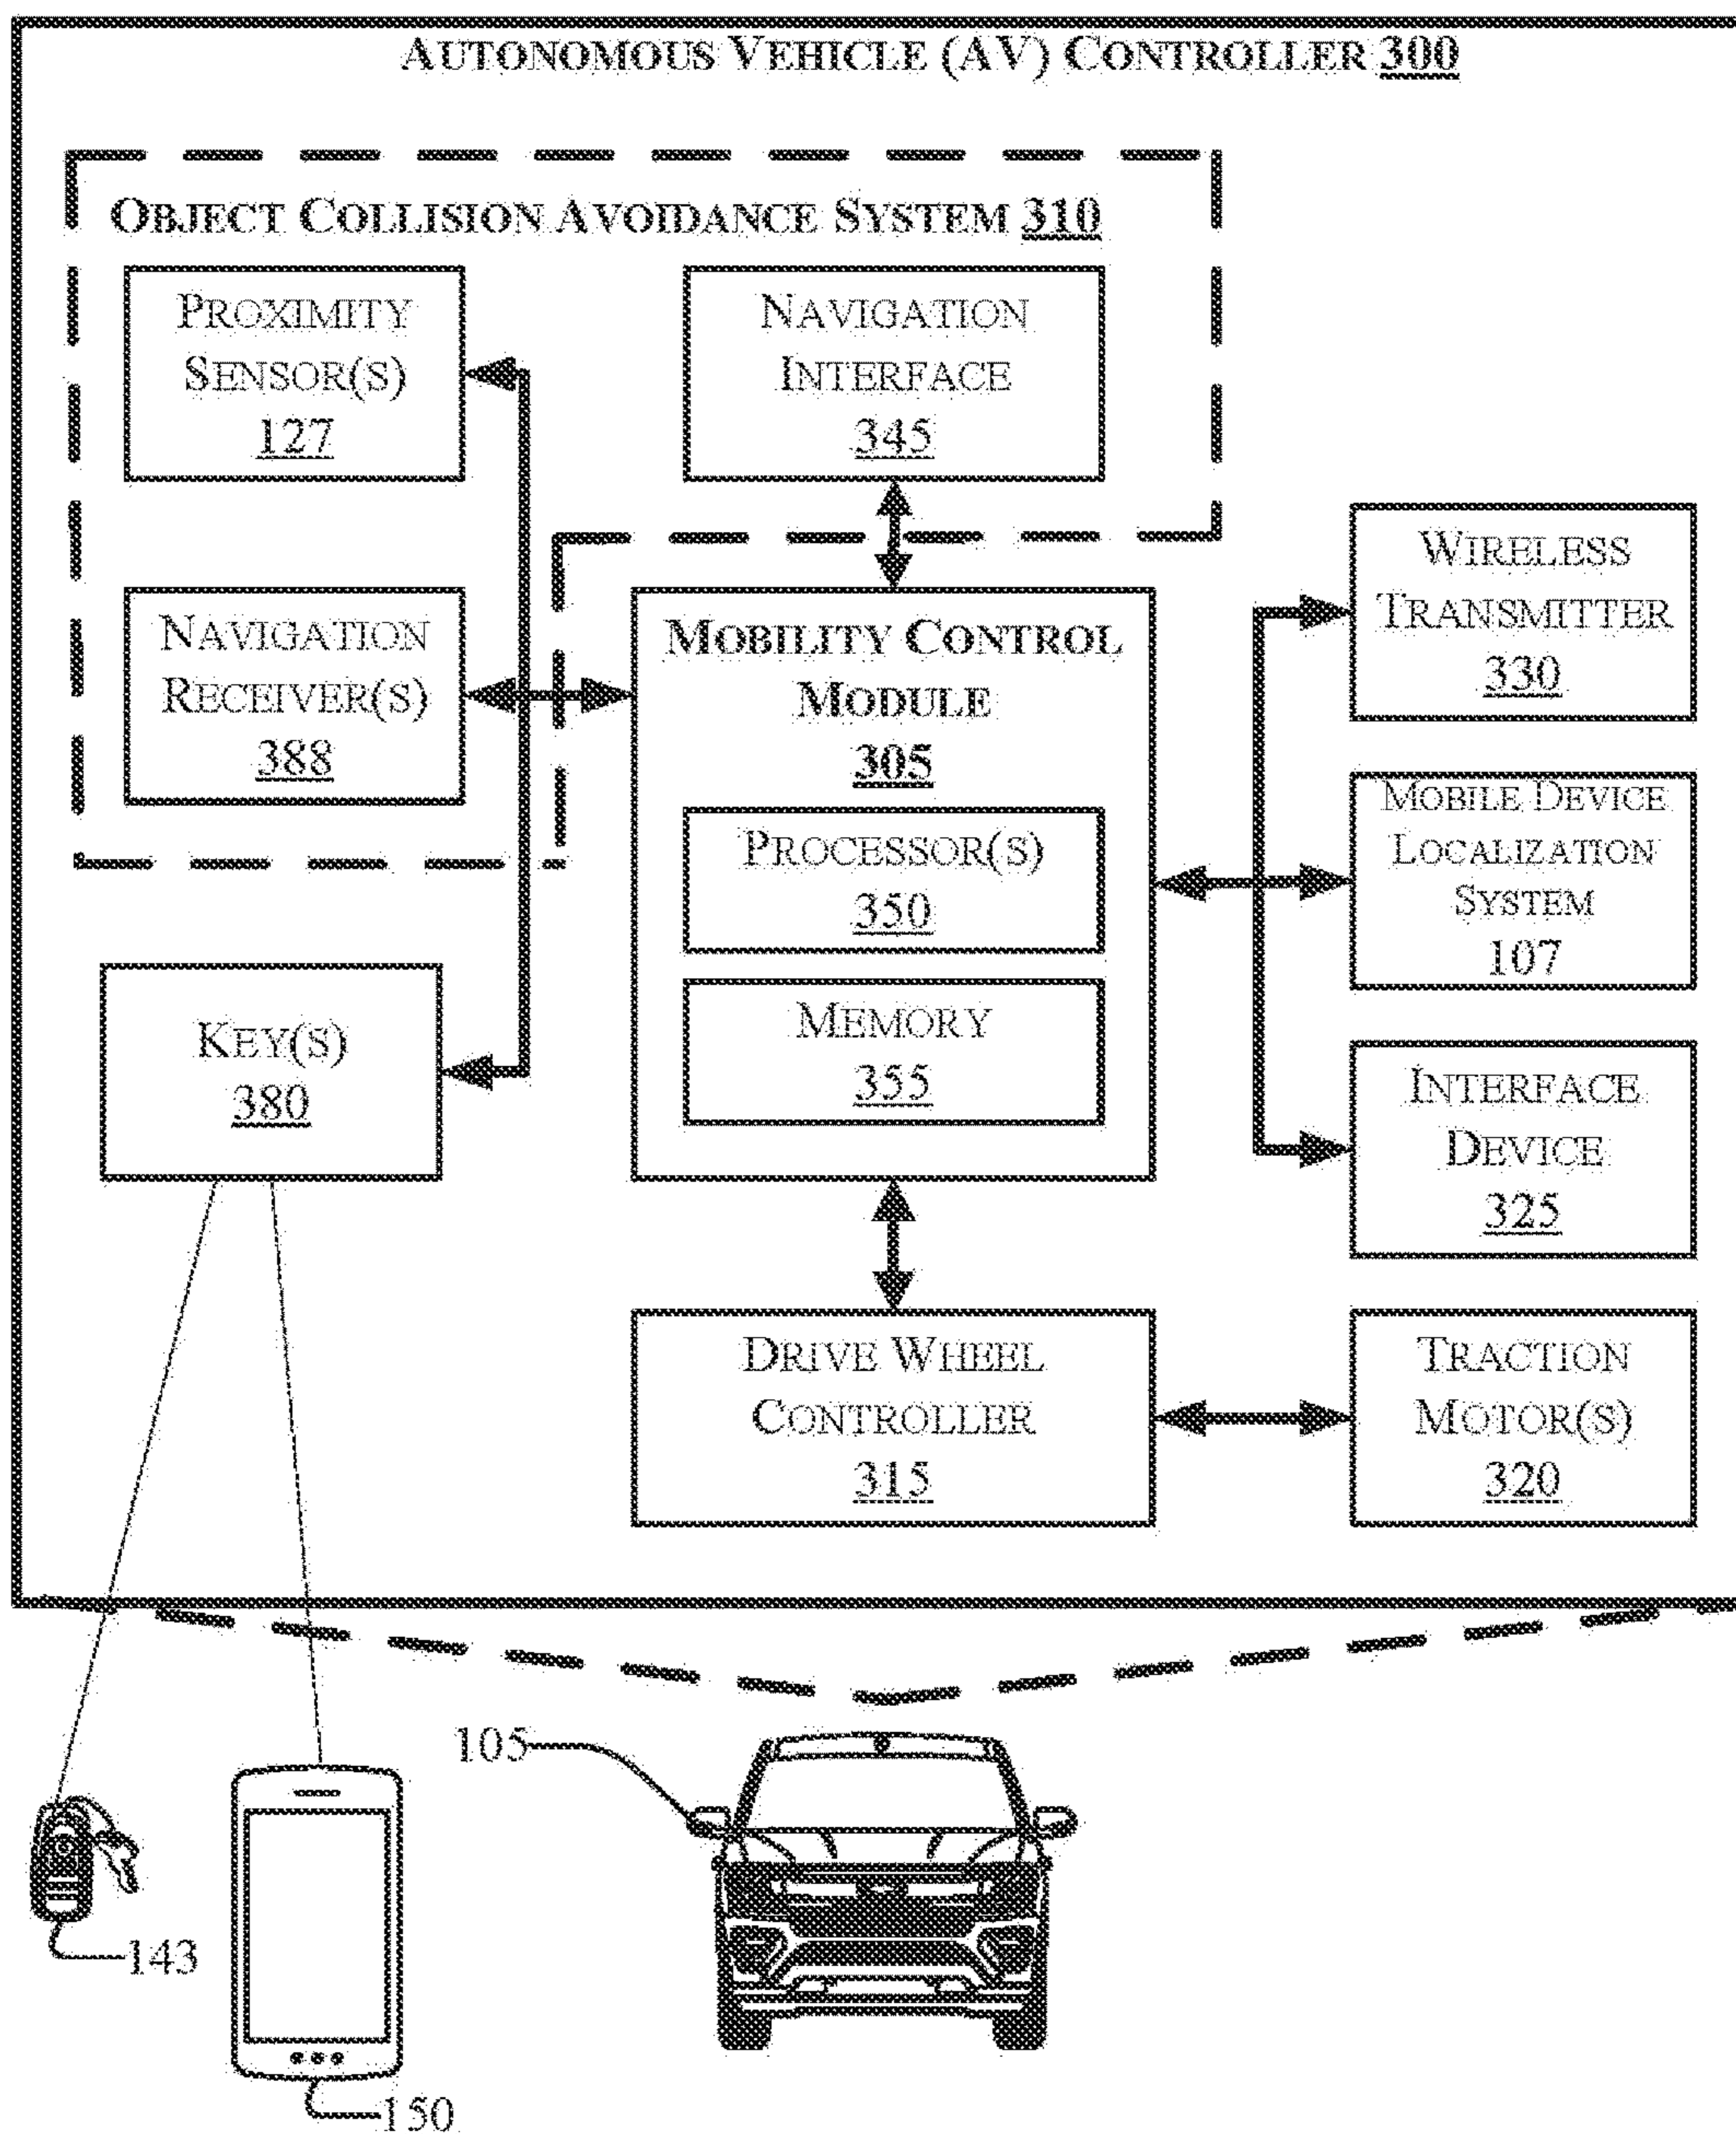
AUTONOMOUS VEHICLE (AV) CONTROLLER 300

OBJECT COLLISION AVOIDANCE SYSTEM 310

PROXIMITY SENSOR(S) 127

NAVIGATION INTERFACE 345

NAVIGATION RECEIVER(S) 388

MOBILITY CONTROL MODULE 305

PROCESSOR(S) 350

MEMORY 355

WIRELESS TRANSMITTER 330

MOBILE DEVICE LOCALIZATION SYSTEM 107

INTERFACE DEVICE 325

KEY(S) 380

DRIVE WHEEL CONTROLLER 315

TRACTION MOTOR(S) 320

105

143

150